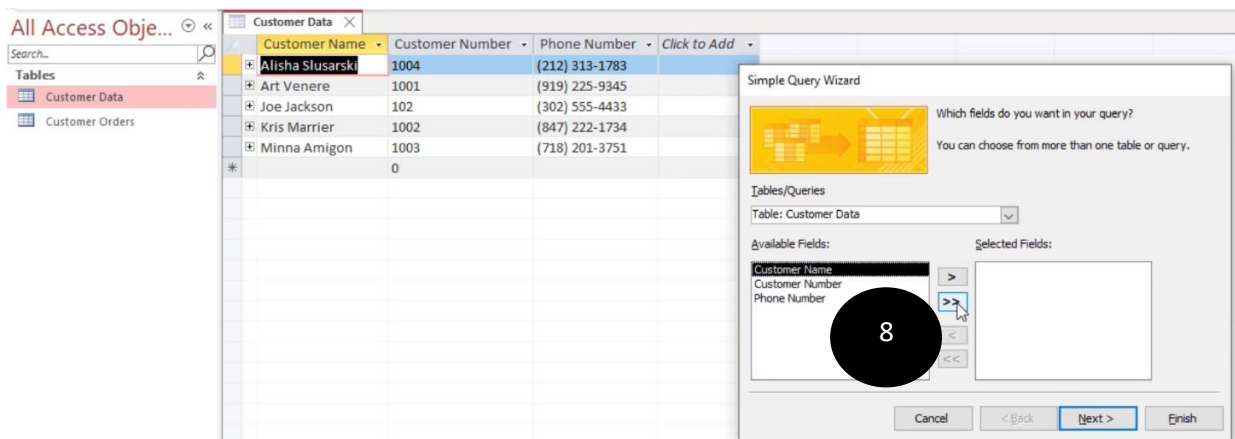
All Access Obje...

Search...

Tables

Customer Data

Customer Orders

Customer Data

| | Customer Name | Customer Number | Phone Number | Click to Add |
|---|---|---|---|---|
| ⊞ | Alisha Slusarski | 1004 | (212) 313-1783 | |
| ⊞ | Art Venere | 1001 | (919) 225-9345 | |
| ⊞ | Joe Jackson | 102 | (302) 555-4433 | |
| ⊞ | Kris Marrier | 1002 | (847) 222-1734 | |
| ⊞ | Minna Amigon | 1003 | (718) 201-3751 | |
| * | | 0 | | |

Simple Query Wizard

Which fields do you want in your query?

You can choose from more than one table or query.

Tables/Queries

Table: Customer Data

Available Fields:

Customer Name
Customer Number
Phone Number

Selected Fields:

>

>>

<

<<

8

Cancel

< Back

Next >

Finish